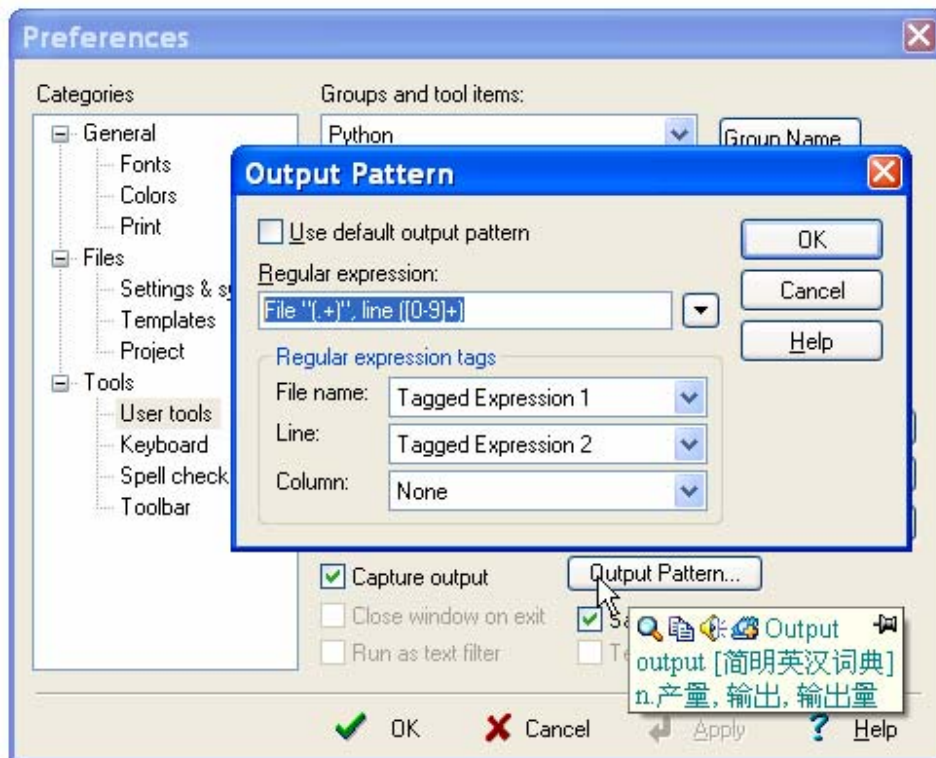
Preferences

Categories
General
Fonts
Colors
Print
Files
Settings & s
Templates
Project
Tools
User tools
Keyboard
Spell check
Toolbar

Groups and tool items:
Python
Group Name

Output Pattern
Use default output pattern
Regular expression:
File "(.+)", line ([0-9]+)
Regular expression tags
File name: Tagged Expression 1
Line: Tagged Expression 2
Column: None
OK
Cancel
Help

Capture output
Output Pattern...
Close window on exit
Sa
Run as text filter
Te

Output
output [简明英汉词典]
n.产量, 输出, 输出量

OK
Cancel
Apply
Help